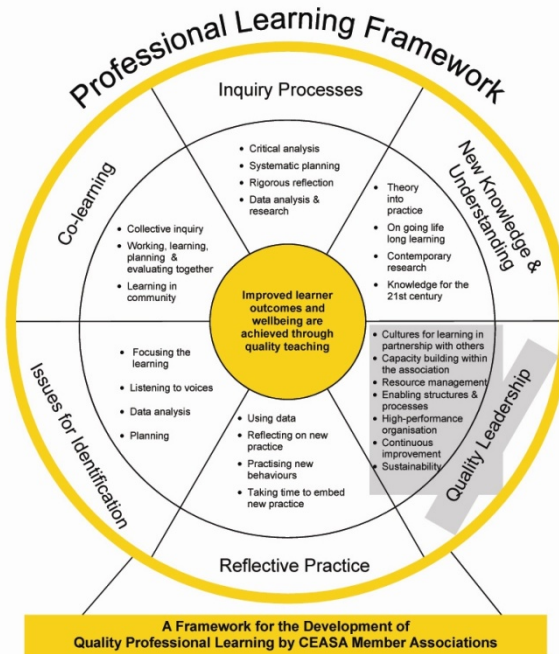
Professional Learning Framework

Inquiry Processes

- Critical analysis
- Systematic planning
- Rigorous reflection
- Data analysis & research

New Knowledge & Understanding

- Theory into practice
- On going life long learning
- Contemporary research
- Knowledge for the 21st century

Co-learning

- Collective inquiry
- Working, learning, planning & evaluating together
- Learning in community

Improved learner outcomes and wellbeing are achieved through quality teaching

Issues for Identification

- Focusing the learning
- Listening to voices
- Data analysis
- Planning

Quality Leadership

- Cultures for learning in partnership with others
- Capacity building within the association
- Resource management
- Enabling structures & processes
- High-performance organisation
- Continuous improvement
- Sustainability

- Using data
- Reflecting on new practice
- Practising new behaviours
- Taking time to embed new practice

Reflective Practice

A Framework for the Development of Quality Professional Learning by CEASA Member Associations